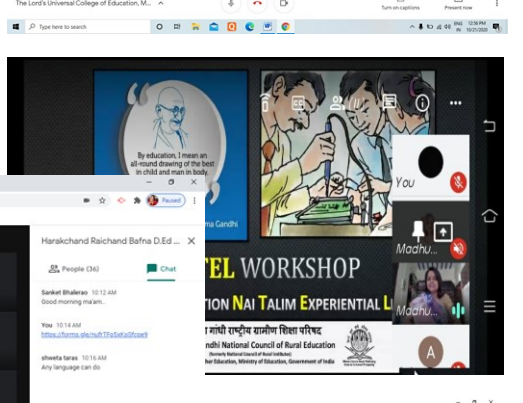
The Lord's Universal College of Education, M...

Turn on captions

Present now

Type here to search

ENG IN

12:56 PM 10/21/2020

By education, I mean an all-round drawing of the best in child and man in body,

ma Gandhi

You

Madhu...

Madhu...

A

Paused

Harakchand Raichand Bafna D.Ed...

People (36)

Chat

Sanket Bhalerao 10:12 AM
Good morning ma'am..

You 10:14 AM
https://forms.gle/nufrTFoSeKs0fcoe9

shweta taras 10:16 AM
Any language can do

TEL WORKSHOP

TION NAI TALIM EXPERIENTIAL L

गांधी राष्ट्रीय ग्रामीण शिक्षा परिषद

ndhi National Council of Rural Education

(formerly National Council of Rural Institutes)

her Education, Ministry of Education, Government of India